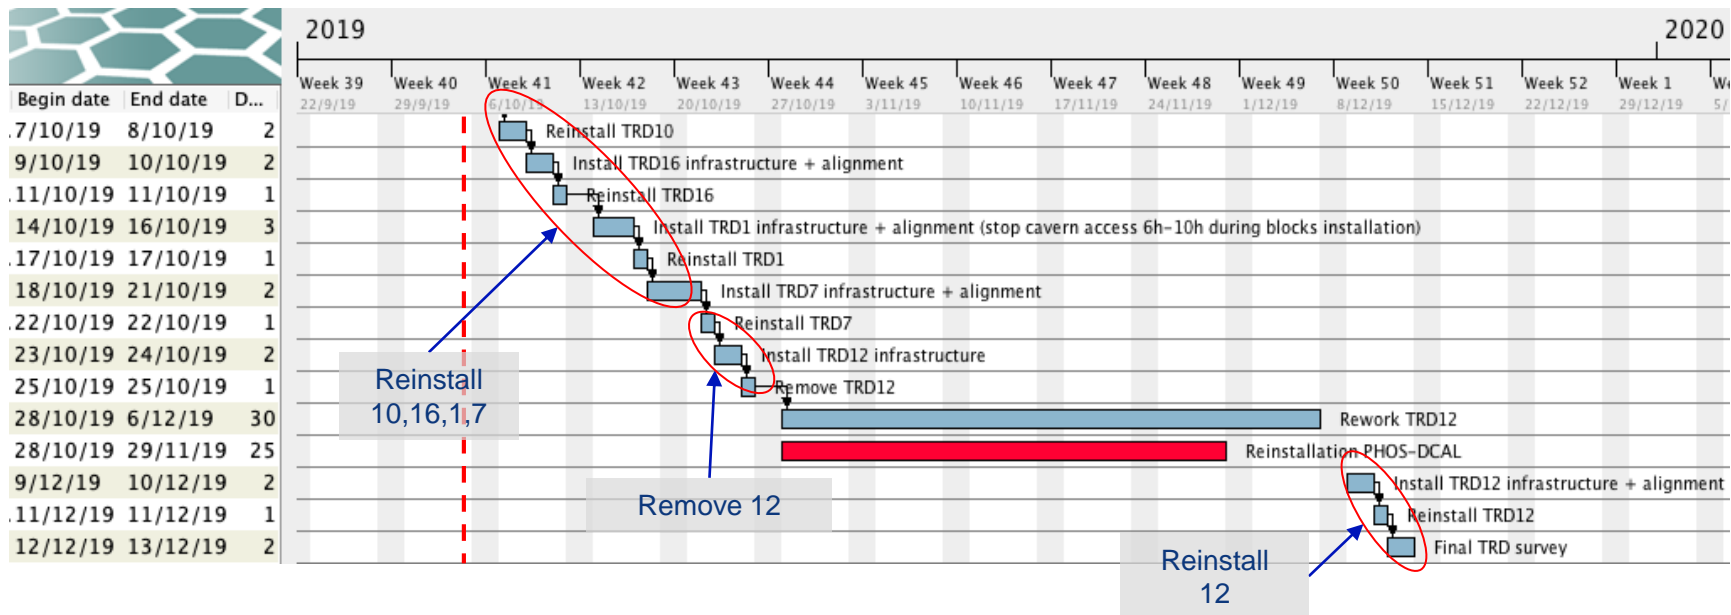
| Begin date | End date | D... |
|---|---|---|
| .7/10/19 | 8/10/19 | 2 |
| 9/10/19 | 10/10/19 | 2 |
| .11/10/19 | 11/10/19 | 1 |
| 14/10/19 | 16/10/19 | 3 |
| .17/10/19 | 17/10/19 | 1 |
| 18/10/19 | 21/10/19 | 2 |
| .22/10/19 | 22/10/19 | 1 |
| 23/10/19 | 24/10/19 | 2 |
| 25/10/19 | 25/10/19 | 1 |
| 28/10/19 | 6/12/19 | 30 |
| 28/10/19 | 29/11/19 | 25 |
| 9/12/19 | 10/12/19 | 2 |
| .11/12/19 | 11/12/19 | 1 |
| 12/12/19 | 13/12/19 | 2 |

2019 2020

Week 39 22/9/19 Week 40 29/9/19 Week 41 6/10/19 Week 42 13/10/19 Week 43 20/10/19 Week 44 27/10/19 Week 45 3/11/19 Week 46 10/11/19 Week 47 17/11/19 Week 48 24/11/19 Week 49 1/12/19 Week 50 8/12/19 Week 51 15/12/19 Week 52 22/12/19 Week 1 29/12/19 We 5/

Reinstall TRD10
Install TRD16 infrastructure + alignment
Reinstall TRD16
Install TRD1 infrastructure + alignment (stop cavern access 6h-10h during blocks installation)
Reinstall TRD1
Install TRD7 infrastructure + alignment
Reinstall TRD7
Install TRD12 infrastructure
Remove TRD12
Rework TRD12
Reinstallation PHOS-DCAL
Install TRD12 infrastructure + alignment
Reinstall TRD12
Final TRD survey

Reinstall 10,16,1,7

Remove 12

Reinstall 12